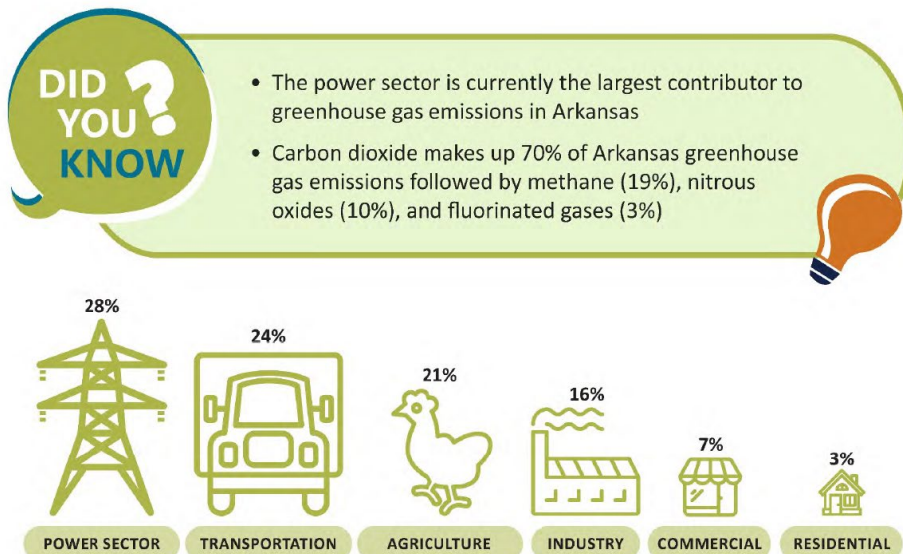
DID YOU KNOW

• The power sector is currently the largest contributor to greenhouse gas emissions in Arkansas

• Carbon dioxide makes up 70% of Arkansas greenhouse gas emissions followed by methane (19%), nitrous oxides (10%), and fluorinated gases (3%)

28%
POWER SECTOR

24%
TRANSPORTATION

21%
AGRICULTURE

16%
INDUSTRY

7%
COMMERCIAL

3%
RESIDENTIAL